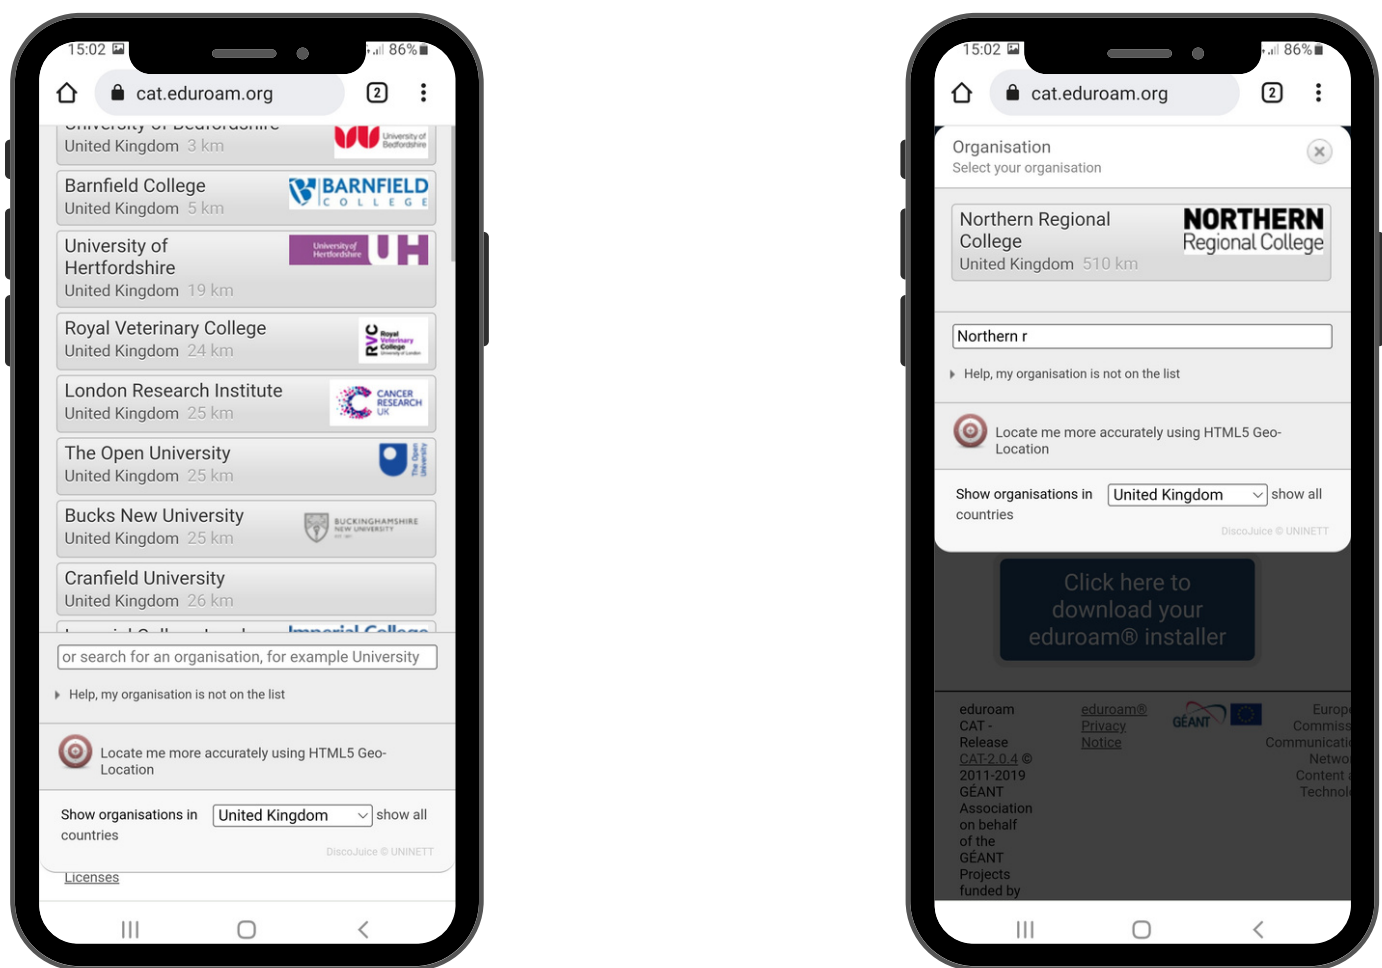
15:02 86%

cat.eduroam.org

2

University of Bedfordshire
United Kingdom 3 km

University of Bedfordshire

Barnfield College
United Kingdom 5 km

BARNFIELD COLLEGE

University of Hertfordshire
United Kingdom 19 km

University of Hertfordshire UH

Royal Veterinary College
United Kingdom 24 km

RVC Royal Veterinary College University of London

London Research Institute
United Kingdom 25 km

CANCER RESEARCH UK

The Open University
United Kingdom 25 km

The Open University

Bucks New University
United Kingdom 25 km

BUCKINGHAMSHIRE NEW UNIVERSITY

Cranfield University
United Kingdom 26 km

Imperial College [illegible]

Imperial College

or search for an organisation, for example University

Help, my organisation is not on the list

Locate me more accurately using HTML5 Geo-Location

Show organisations in United Kingdom show all countries

DiscoJuice © UNINETT

Licenses

15:02 86%

cat.eduroam.org

2

Organisation
Select your organisation

Northern Regional College
United Kingdom 510 km

NORTHERN Regional College

Northern r

Help, my organisation is not on the list

Locate me more accurately using HTML5 Geo-Location

Show organisations in United Kingdom show all countries

DiscoJuice © UNINETT

Click here to download your eduroam® installer

eduroam CAT - Release CAT-2.0.4 © 2011-2019 GÉANT Association on behalf of the GÉANT Projects funded by

eduroam® Privacy Notice

GÉANT

Europ Commiss Communicati Netwo Content Technol